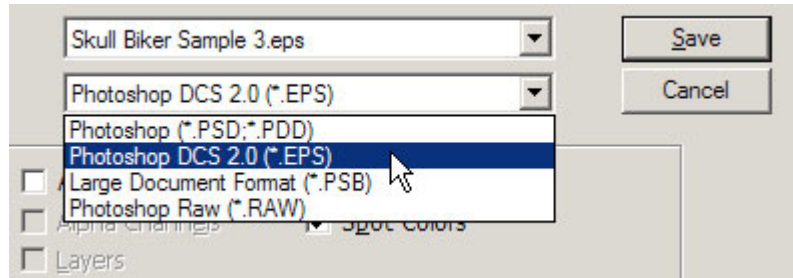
Skull Biker Sample 3.eps

Photoshop DCS 2.0 (*.EPS)

Photoshop (*.PSD;*.PDD)
Photoshop DCS 2.0 (*.EPS)
Large Document Format (*.PSB)
Photoshop Raw (*.RAW)

Save

Cancel

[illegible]
Alpha Channels
Spot Colors
Layers